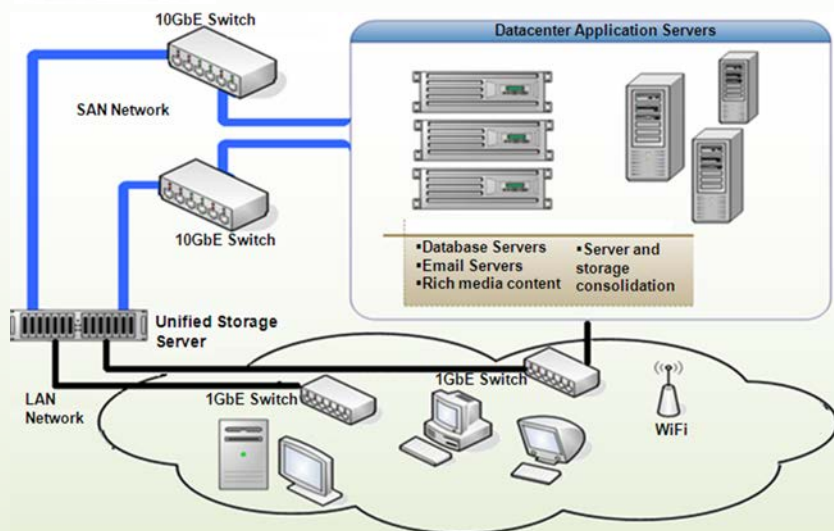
10GbE Switch

SAN Network

10GbE Switch

Datacenter Application Servers

▪Database Servers
▪Email Servers
▪Rich media content

▪Server and storage consolidation

Unified Storage Server

LAN Network

1GbE Switch

1GbE Switch

WiFi